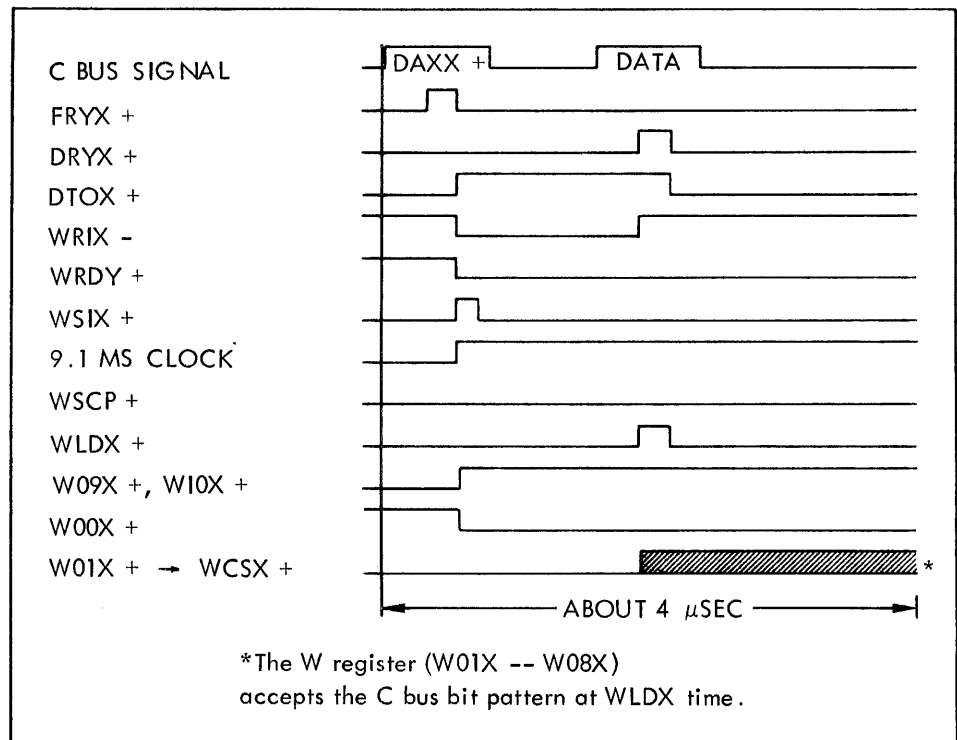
C BUS SIGNAL
DAXX +
DATA
FRYX +
DRYX +
DTOX +
WRIX -
WRDY +
WSIX +
9.1 MS CLOCK
WSCP +
WLDX +
W09X +, W10X +
W00X +
W01X + → WCSX +
*
ABOUT 4 $\mu$SEC

*The W register (W01X -- W08X) accepts the C bus bit pattern at WLDX time.